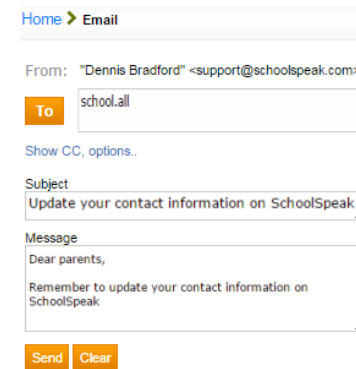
Home > Email

From: "Dennis Bradford" <support@schoolspeak.com>

To school.all

Show CC, options..

Subject
Update your contact information on SchoolSpeak

Message
Dear parents,

Remember to update your contact information on SchoolSpeak

Send Clear